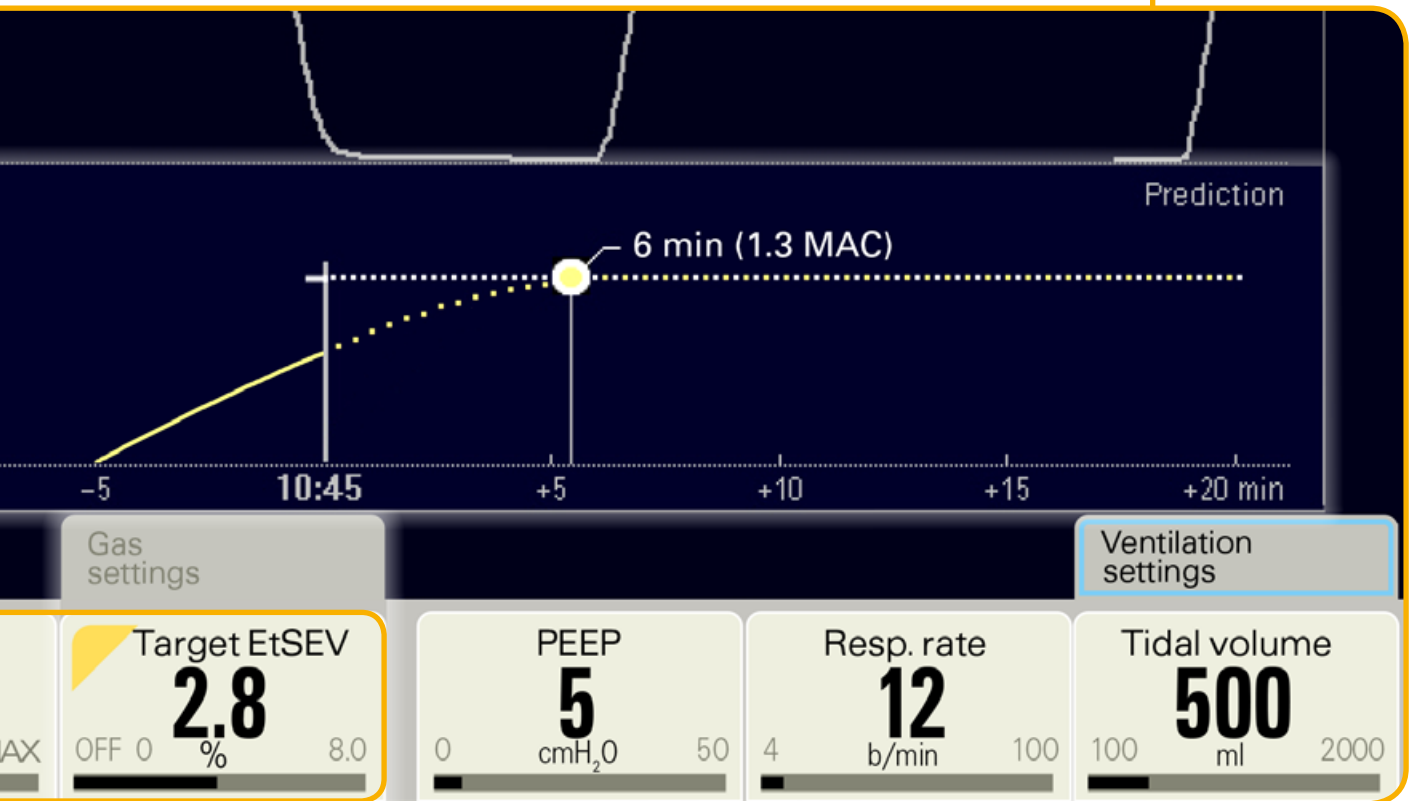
Prediction

6 min (1.3 MAC)

–5
10:45
+5
+10
+15
+20 min

Gas settings

Ventilation settings

AX

Target EtSEV
2.8
OFF 0
%
8.0

PEEP
5
0
cmH$_2$O
50

Resp. rate
12
4
b/min
100

Tidal volume
500
100
ml
2000